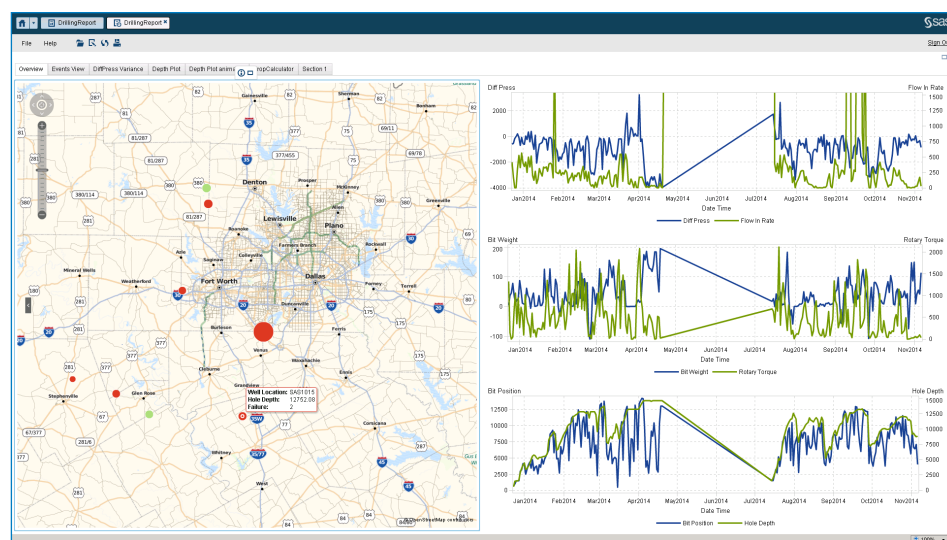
DrillingReport DrillingReport

sas

File Help

Sign O

Overview | Events View | DiffPress Variance | Depth Plot | Depth Plot anima | ropCalculator | Section 1

Denton
Lewisville
Plano
Fort Worth
Dallas
Gainesville
Sherman
Bonham
Prosper
McKinney
Allen
Greenville
Rockwall
Garland
Mesquite
Terrell
Forney
Mineral Wells
Weatherford
Azle
Saginaw
Grapevine
Roanoke
Colleyville
Irving
Farmers Branch
Duncanville
Burleson
Cleburne
Venus
Waxahachie
Ennis
Ferris
Glen Rose
Stephenville
Granbury
Whitney
Hillsboro
Corsicana
West

Well Location: SA01015
Hole Depth: 12752.08
Failure: 2

© OpenStreetMap contributors

Diff Press
Flow In Rate
2000
0
-2000
-4000
1500
1250
1000
750
500
250
0
Jan2014 Feb2014 Mar2014 Apr2014 May2014 Jun2014 Jul2014 Aug2014 Sep2014 Oct2014 Nov2014
Date Time
Diff Press Flow In Rate

Bit Weight
Rotary Torque
200
100
0
-100
2000
1500
1000
500
0
Jan2014 Feb2014 Mar2014 Apr2014 May2014 Jun2014 Jul2014 Aug2014 Sep2014 Oct2014 Nov2014
Date Time
Bit Weight Rotary Torque

Bit Position
Hole Depth
12500
10000
7500
5000
2500
0
15000
12500
10000
7500
5000
2500
0
Jan2014 Feb2014 Mar2014 Apr2014 May2014 Jun2014 Jul2014 Aug2014 Sep2014 Oct2014 Nov2014
Date Time
Bit Position Hole Depth